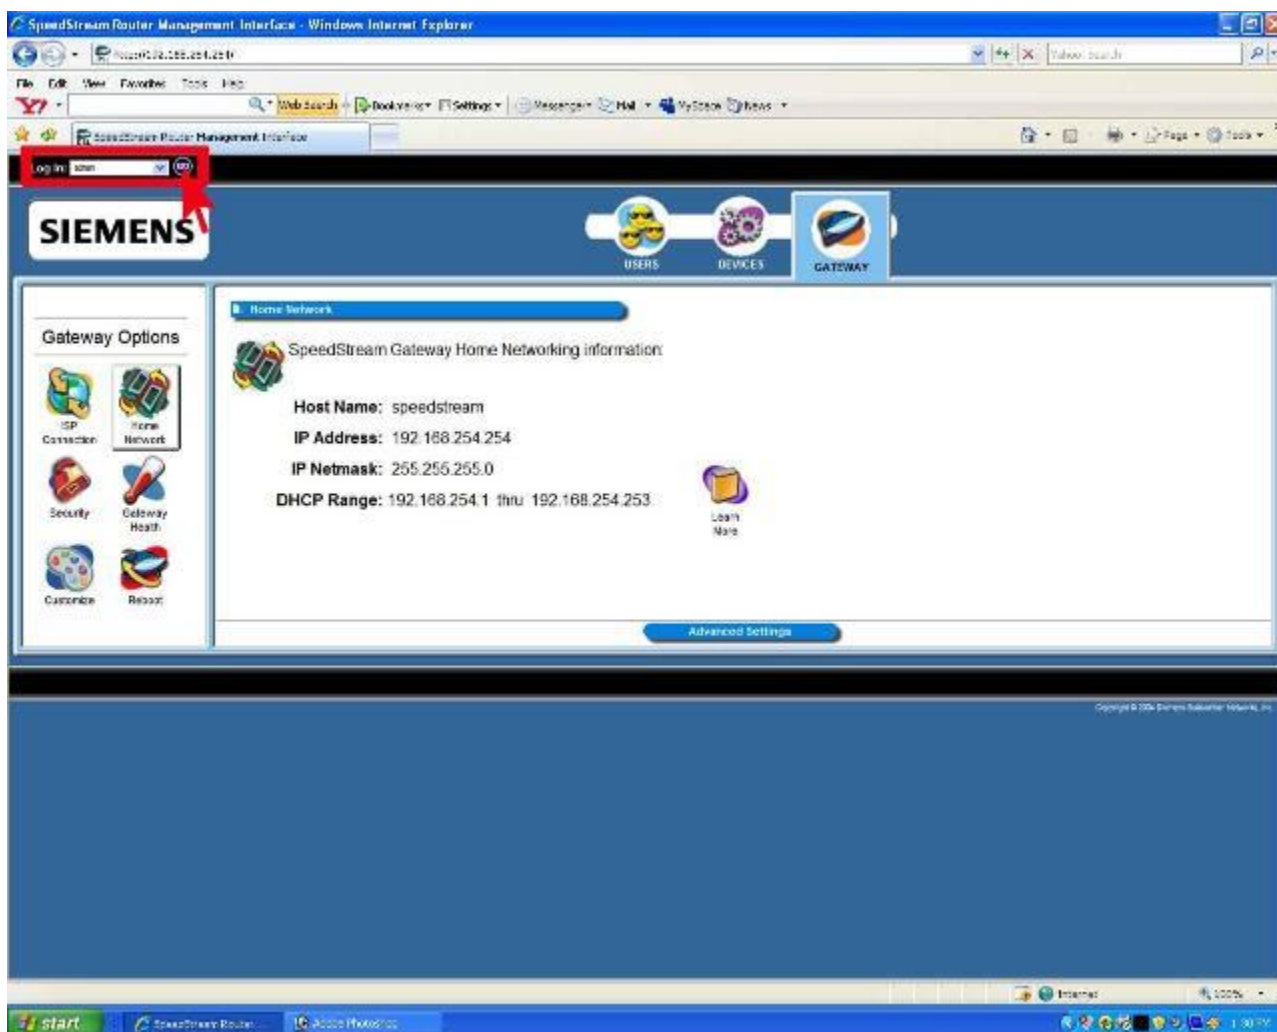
SpeedStream Router Management Interface - Windows Internet Explorer

http://192.168.254.254/

Yahoo! Search

File Edit View Favorites Tools Help

Y! Web Search Bookmarks Settings Messenger Mail MySpace News

SpeedStream Router Management Interface

Page Tools

Log in: admin

SIEMENS

USERS DEVICES GATEWAY

Gateway Options

ISP Connection
Home Network
Security
Gateway Health
Customize
Reboot

Home Network

SpeedStream Gateway Home Networking information:

Host Name: speedstream
IP Address: 192.168.254.254
IP Netmask: 255.255.255.0
DHCP Range: 192.168.254.1 thru 192.168.254.253

Learn More

Advanced Settings

Copyright © 2006 Siemens Subscriber Networks, Inc.

Internet

100%

start SpeedStream Router... Adobe Photoshop

1:30 PM